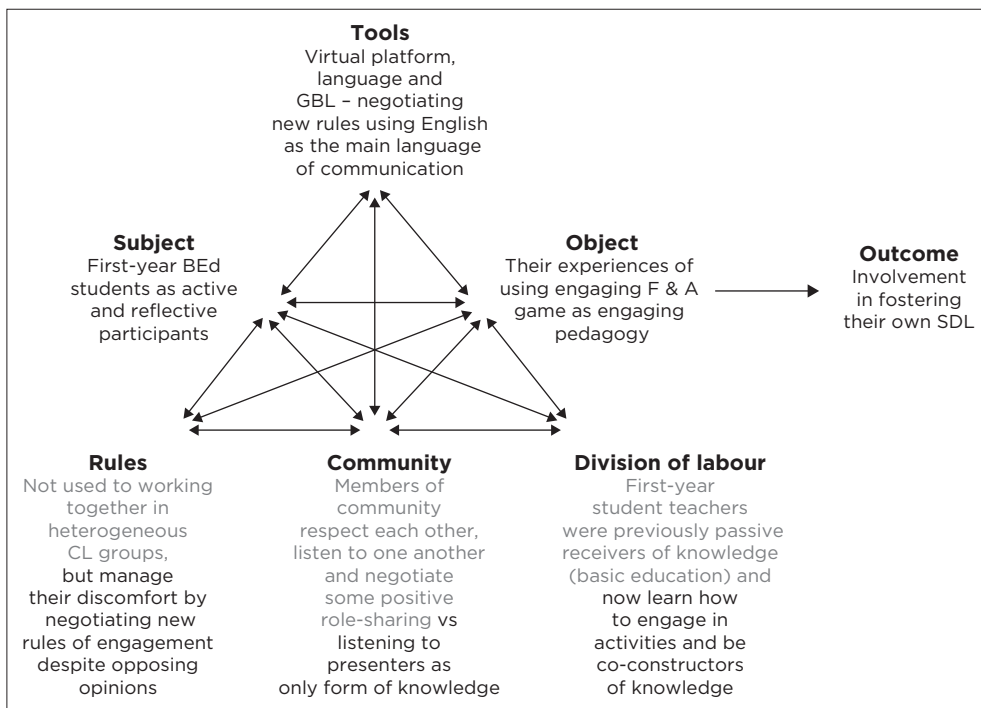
**Tools**
Virtual platform, language and GBL – negotiating new rules using English as the main language of communication

**Subject**
First-year BEd students as active and reflective participants

**Object**
Their experiences of using engaging F & A game as engaging pedagogy

**Outcome**
Involvement in fostering their own SDL

**Rules**
Not used to working together in heterogeneous CL groups, but manage their discomfort by negotiating new rules of engagement despite opposing opinions

**Community**
Members of community respect each other, listen to one another and negotiate some positive role-sharing vs listening to presenters as only form of knowledge

**Division of labour**
First-year student teachers were previously passive receivers of knowledge (basic education) and now learn how to engage in activities and be co-constructors of knowledge